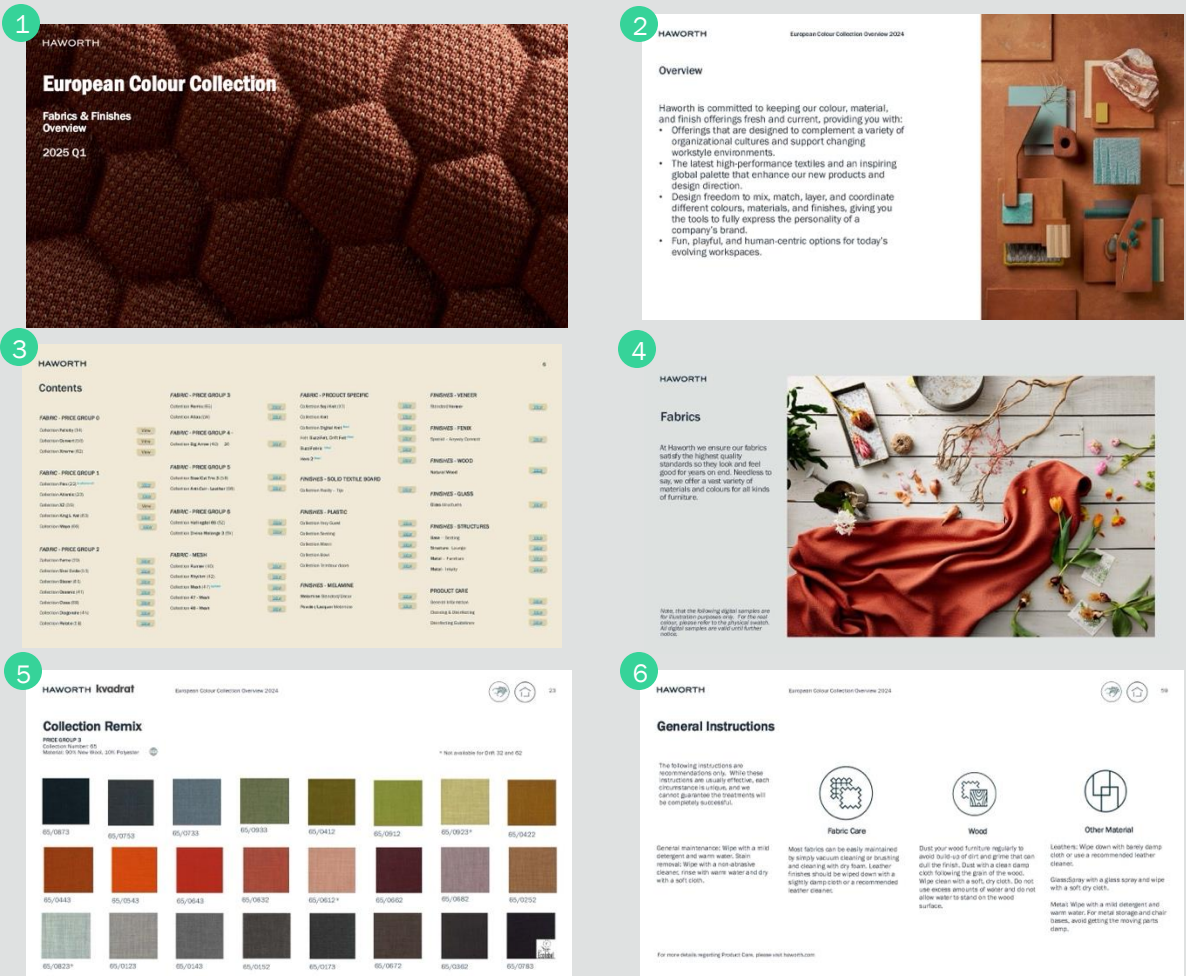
1

HAWORTH

European Colour Collection

Fabrics & Finishes Overview

2025 Q1

2

HAWORTH

European Colour Collection Overview 2024

Overview

Haworth is committed to keeping our colour, material, and finish offerings fresh and current, providing you with:
• Offerings that are designed to complement a variety of organizational cultures and support changing workstyle environments.
• The latest high-performance textiles and an inspiring global palette that enhance our new products and design direction.
• Design freedom to mix, match, layer, and coordinate different colours, materials, and finishes, giving you the tools to fully express the personality of a company's brand.
• Fun, playful, and human-centric options for today's evolving workspaces.

3

HAWORTH

Contents

FABRIC - PRICE GROUP 0

FABRIC - PRICE GROUP 1

FABRIC - PRICE GROUP 2

FABRIC - PRICE GROUP 3

FABRIC - PRICE GROUP 4

FABRIC - PRICE GROUP 5

FABRIC - PRICE GROUP 6

FABRIC - MESH

FABRIC - PRODUCT SPECIFIC

FINISHES - SOLID TEXTILE BOARD

FINISHES - PLASTIC

FINISHES - MELAMINE

FINISHES - VENEER

FINISHES - FENIX

FINISHES - WOOD

FINISHES - GLASS

FINISHES - STRUCTURES

PRODUCT CARE

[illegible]

4

HAWORTH

Fabrics

At Haworth we ensure our fabrics satisfy the highest quality standards so they look and feel good for years on end. Needless to say, we offer a vast variety of materials and colours for all kinds of furniture.

Note, that the following digital samples are for illustration purposes only. For the real colour, please refer to the physical swatch. All digital samples are valid until further notice.

5

HAWORTH kvadrat

European Colour Collection Overview 2024

23

Collection Remix

PRICE GROUP 3
Collection Number: 65
Material: 90% New Wool, 10% Polyester

* Not available for Drift 32 and 62

65/0873 65/0753 65/0733 65/0933 65/0412 65/0912 65/0923* 65/0422
65/0443 65/0543 65/0643 65/0632 65/0612* 65/0662 65/0682 65/0252
65/0823* 65/0123 65/0143 65/0152 65/0173 65/0672 65/0382 65/0763

6

HAWORTH

European Colour Collection Overview 2024

59

General Instructions

The following instructions are recommendations only. While these instructions are usually effective, each circumstance is unique, and we cannot guarantee the treatments will be completely successful.

General maintenance: Wipe with a mild detergent and warm water. Stain removal: Wipe with a non-abrasive cleaner, rinse with warm water and dry with a soft cloth.

Fabric Care

Most fabrics can be easily maintained by simply vacuum cleaning or brushing and cleaning with dry foam. Leather finishes should be wiped down with a slightly damp cloth or a recommended leather cleaner.

Wood

Dust your wood furniture regularly to avoid build-up of dirt and grime that can dull the finish. Dust with a clean damp cloth following the grain of the wood. Wipe clean with a soft, dry cloth. Do not use excess amounts of water and do not allow water to stand on the wood surface.

Other Material

Leathers: Wipe down with barely damp cloth or use a recommended leather cleaner.

Glass:Spray with a glass spray and wipe with a soft dry cloth.

Metal: Wipe with a mild detergent and warm water. For metal storage and chair bases, avoid getting the moving parts damp.

For more details regarding Product Care, please visit haworth.com